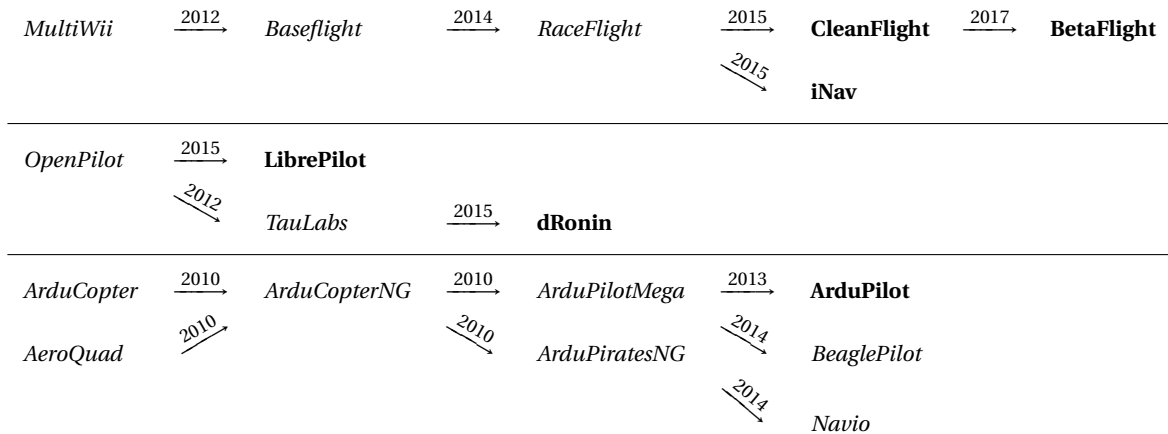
*MultiWii* $\xrightarrow{2012}$ *Baseflight* $\xrightarrow{2014}$ *RaceFlight* $\xrightarrow{2015}$ **CleanFlight** $\xrightarrow{2017}$ **BetaFlight**

$\searrow^{2015}$ **iNav**

*OpenPilot* $\xrightarrow{2015}$ **LibrePilot**

$\searrow^{2012}$ *TauLabs* $\xrightarrow{2015}$ **dRonin**

*ArduCopter* $\xrightarrow{2010}$ *ArduCopterNG* $\xrightarrow{2010}$ *ArduPilotMega* $\xrightarrow{2013}$ **ArduPilot**

*AeroQuad* $\nearrow^{2010}$ $\searrow^{2010}$ *ArduPiratesNG* $\searrow^{2014}$ *BeaglePilot*

$\searrow^{2014}$ *Navio*